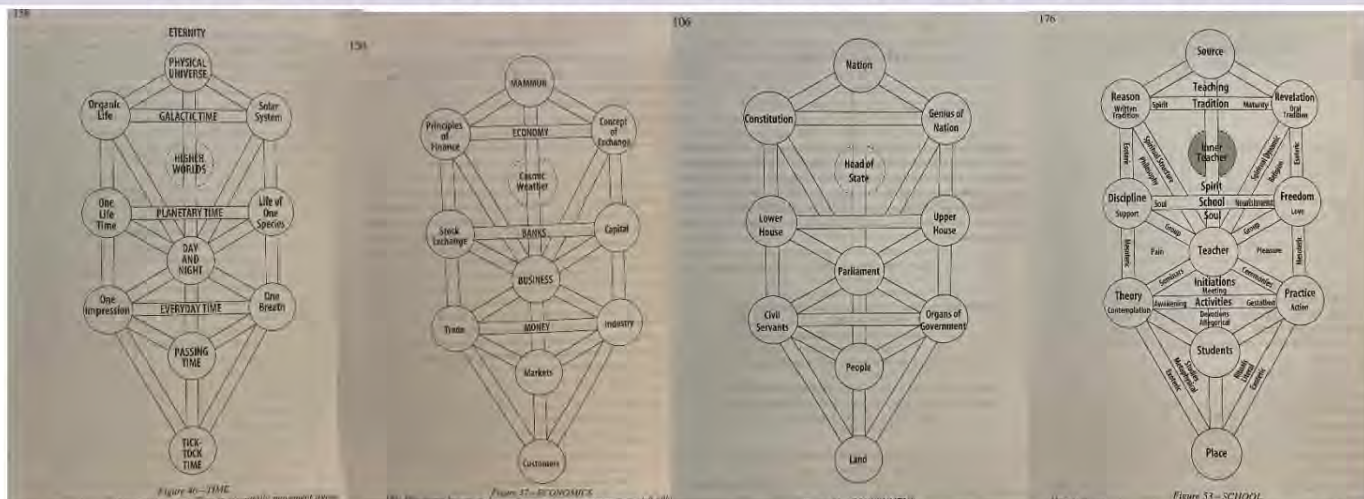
158

ETERNITY

PHYSICAL UNIVERSE

Organic Life

GALACTIC TIME

Solar System

HIGHER WORLDS

One Life Time

PLANETARY TIME

Life of One Species

DAY AND NIGHT

One Impression

EVERYDAY TIME

One Breath

PASSING TIME

TICK-TOCK TIME

Figure 46—TIME

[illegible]

150

MAMMON

Principles of Finance

ECONOMY

Concept of Exchange

Cosmic Weather

Stock Exchange

BANKS

Capital

BUSINESS

Trade

MONEY

Industry

Markets

Customers

Figure 37—ECONOMICS

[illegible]

106

Nation

Constitution

Genius of Nation

Head of State

Lower House

Upper House

Parliament

Civil Servants

Organs of Government

People

Land

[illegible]

176

Source

Teaching

Reason

Written Tradition

Tradition

Spirit

Maturity

Revelation

Oral Tradition

Spiritual Structure

Philosophy

Esoteric

Inner Teacher

Spiritual Dynamic

Religion

Esoteric

Spirit

Discipline

Support

School

Soul

Nourishment

Freedom

Love

Soul

Group

Group

Pain

Teacher

Pleasure

Mysteries

Mercies

Seminars

Ceremonies

Initiations

Meeting

Theory

Contemplation

Awakening

Activities

Gestalten

Practice

Action

Devotions

Allegorical

Students

Metaphysical

Esoteric

Ritual

Exoteric

Place

Figure 53—SCHOOL